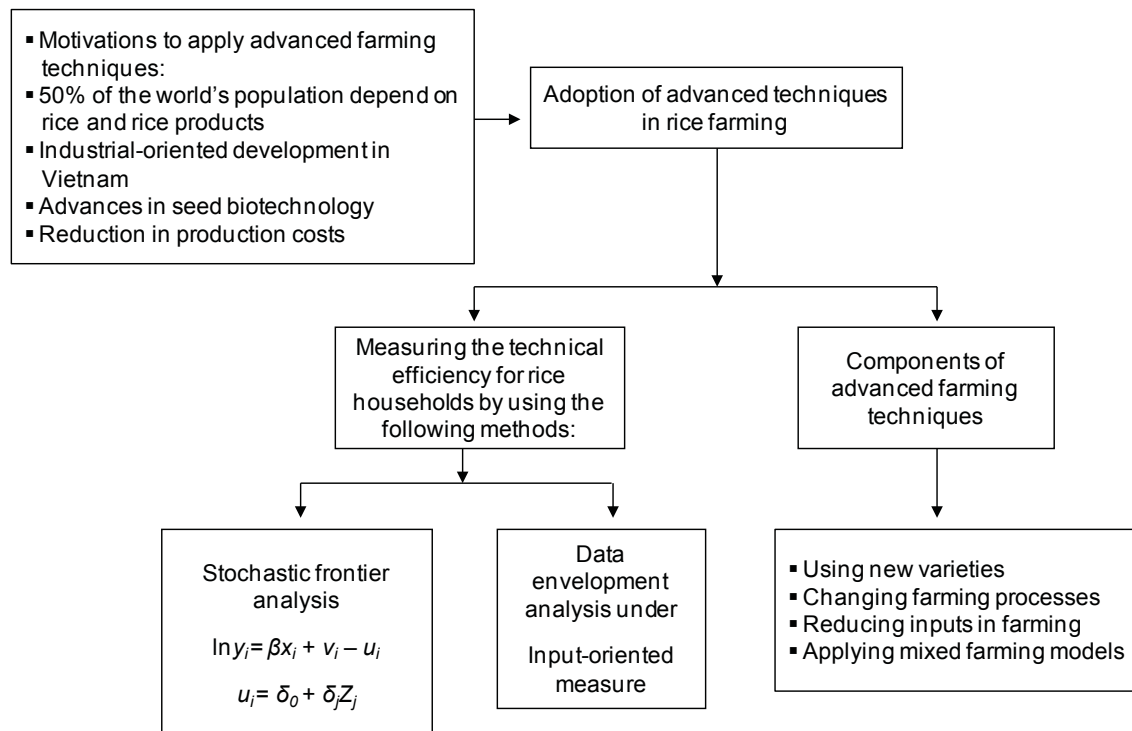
▪ Motivations to apply advanced farming techniques:
▪ 50% of the world's population depend on rice and rice products
▪ Industrial-oriented development in Vietnam
▪ Advances in seed biotechnology
▪ Reduction in production costs

Adoption of advanced techniques in rice farming

Measuring the technical efficiency for rice households by using the following methods:

Components of advanced farming techniques

Stochastic frontier analysis

$\ln y_i = \beta x_i + v_i - u_i$

$u_i = \delta_0 + \delta_j Z_j$

Data envelopment analysis under

Input-oriented measure

▪ Using new varieties
▪ Changing farming processes
▪ Reducing inputs in farming
▪ Applying mixed farming models